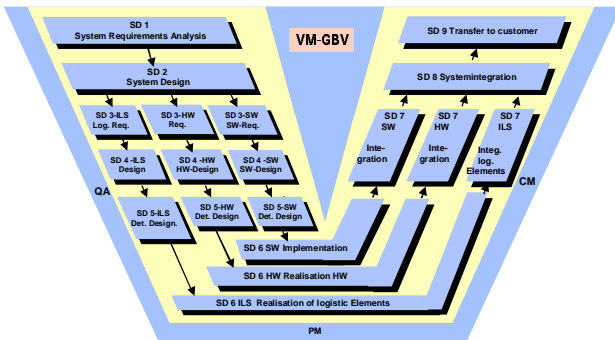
SD 1
System Requirements Analysis

VM-GBV

SD 9 Transfer to customer

SD 2
System Design

SD 8 Systemintegration

SD 3-ILS
Log. Req.

SD 3-HW
Req.

SD 3-SW
SW-Req.

SD 7
SW
Inte-
gration

SD 7
HW
Inte-
gration

SD 7
ILS
Integ.
log.
Elements

SD 4 -ILS
Design

SD 4 -HW
HW-Design

SD 4 -SW
SW-Design

QA

CM

SD 5-ILS
Det. Design.

SD 5-HW
Det. Design

SD 5-SW
Det. Design

SD 6 SW Implementation

SD 6 HW Realisation HW

SD 6 ILS Realisation of logistic Elements

PM